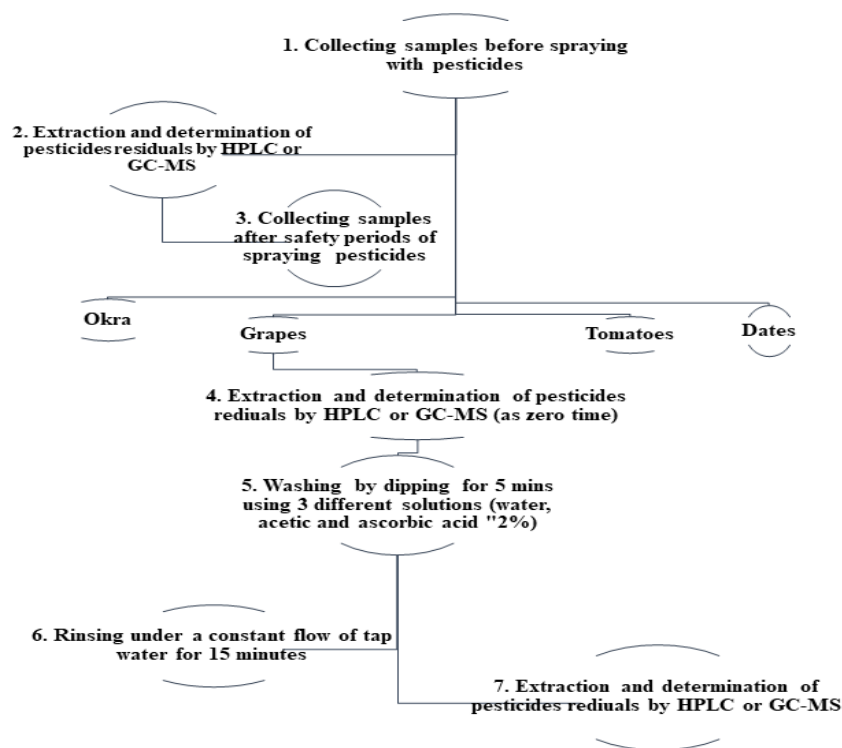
1. Collecting samples before spraying with pesticides

2. Extraction and determination of pesticidesresiduals by HPLC or GC-MS

3. Collecting samples after safety periods of spraying pesticides

Okra

Grapes

Tomatoes

Dates

4. Extraction and determination of pesticides rediuals by HPLC or GC-MS (as zero time)

5. Washing by dipping for 5 mins using 3 different solutions (water, acetic and ascorbic acid "2%)

6. Rinsing under a constant flow of tap water for 15 minutes

7. Extraction and determination of pesticides rediuals by HPLC or GC-MS